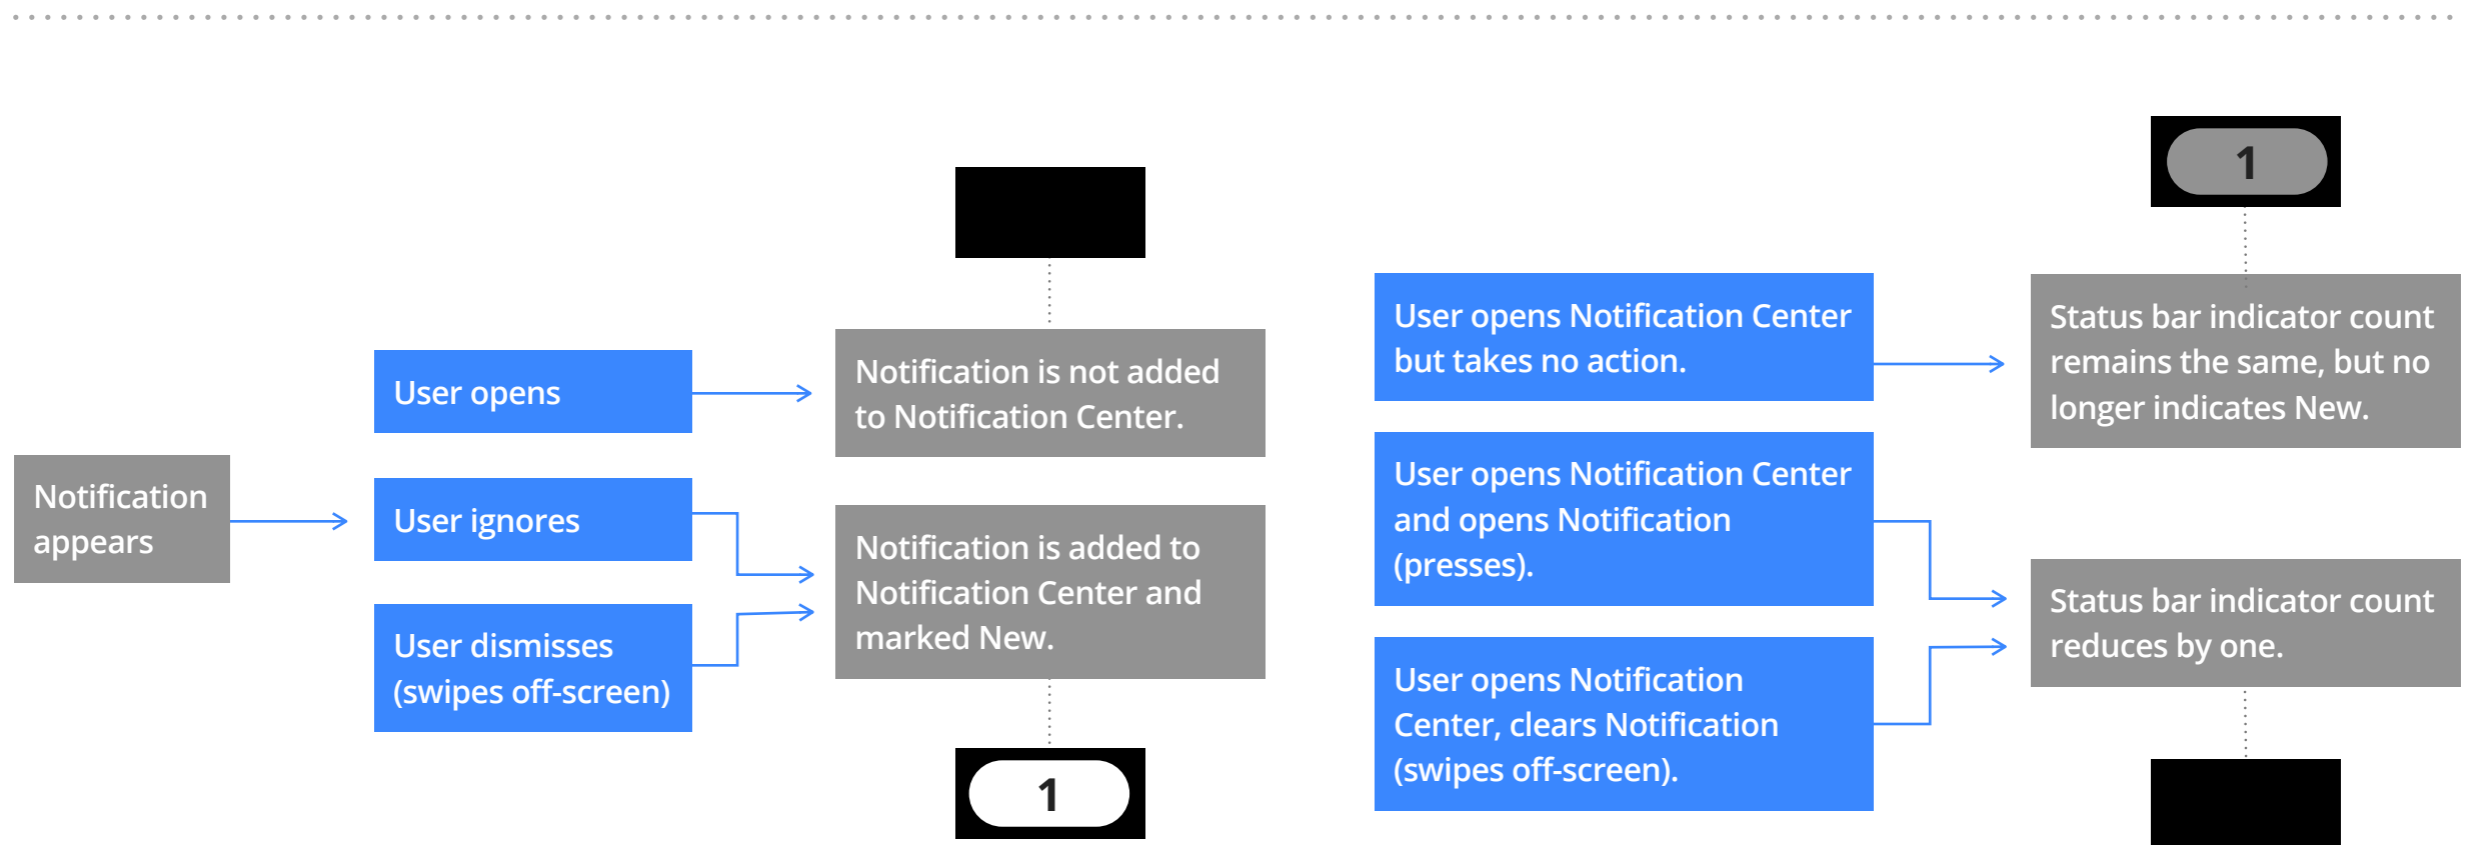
Notification appears

User opens

User ignores

User dismisses (swipes off-screen)

Notification is not added to Notification Center.

Notification is added to Notification Center and marked New.

1

User opens Notification Center but takes no action.

User opens Notification Center and opens Notification (presses).

User opens Notification Center, clears Notification (swipes off-screen).

1

Status bar indicator count remains the same, but no longer indicates New.

Status bar indicator count reduces by one.